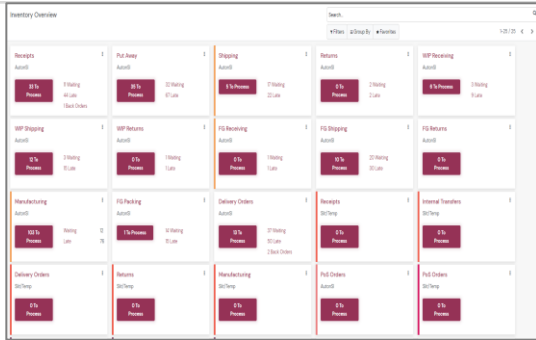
Inventory Overview

Search...

Filters | Group By | Favorites

1-20 / 20

Receipts
AutoID
33 To Process
0 Waiting
44 Late
1 Back Orders

Put Away
AutoID
35 To Process
32 Waiting
67 Late

Shipping
AutoID
5 To Process
17 Waiting
22 Late

Returns
AutoID
0 To Process
2 Waiting
2 Late

WIP Receiving
AutoID
6 To Process
3 Waiting
11 Late

WIP Shipping
AutoID
12 To Process
2 Waiting
13 Late

WIP Returns
AutoID
0 To Process
1 Waiting
1 Late

FG Receiving
AutoID
0 To Process
1 Waiting
1 Late

FG Shipping
AutoID
10 To Process
22 Waiting
30 Late

FG Returns
AutoID
0 To Process

Manufacturing
AutoID
103 To Process
Waiting 12
Late 76

FG Packing
AutoID
1 To Process
14 Waiting
13 Late

Delivery Orders
AutoID
13 To Process
37 Waiting
50 Late
2 Back Orders

Receipts
Stk1Temp
0 To Process

Internal Transfers
Stk1Temp
0 To Process

Delivery Orders
Stk1Temp
0 To Process

Returns
Stk1Temp
0 To Process

Manufacturing
Stk1Temp
0 To Process

PoS Orders
AutoID
0 To Process

PoS Orders
Stk1Temp
0 To Process